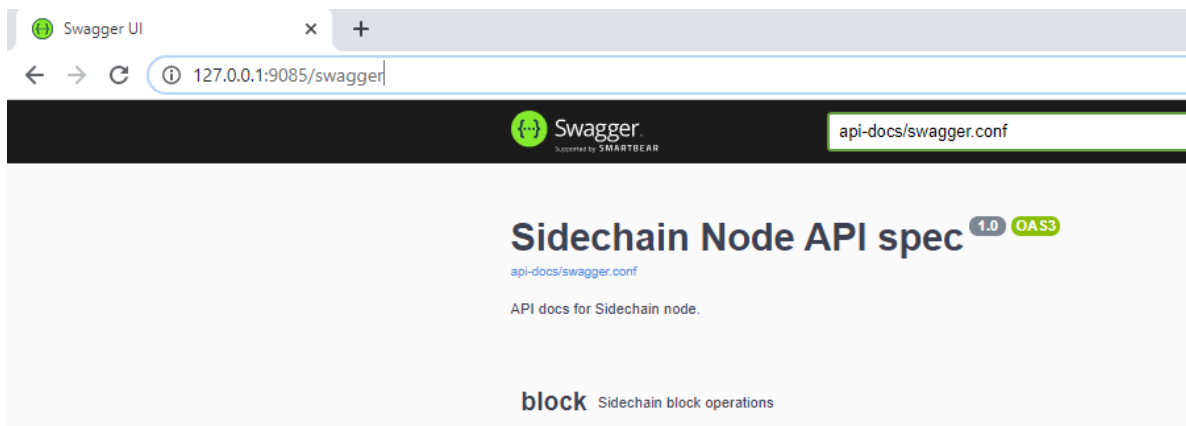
Swagger UI ×
+
127.0.0.1:9085/swagger

Swagger
Supported by SMARTBEAR

api-docs/swagger.conf

Sidechain Node API spec 1.0 OAS3
api-docs/swagger.conf

API docs for Sidechain node.

block Sidechain block operations